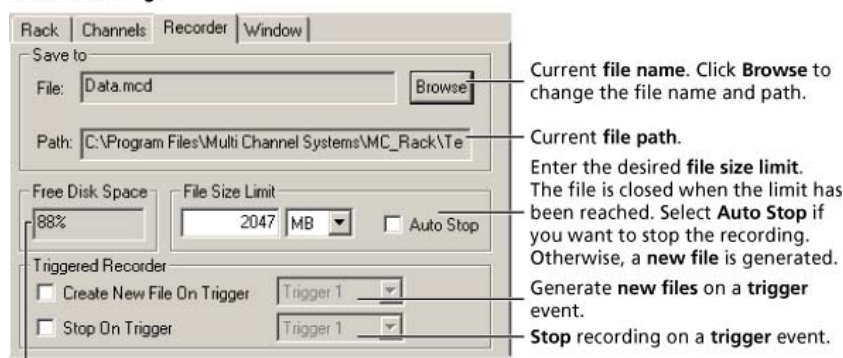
Rack | Channels | Recorder | Window

Save to
File: Data.mcd
Browse
Path: C:\Program Files\Multi Channel Systems\MC_Rack\Te

Free Disk Space
88%
File Size Limit
2047 MB
Auto Stop

Triggered Recorder
Create New File On Trigger
Trigger 1
Stop On Trigger
Trigger 1

Current **file name**. Click **Browse** to change the file name and path.

Current **file path**.

Enter the desired **file size limit**. The file is closed when the limit has been reached. Select **Auto Stop** if you want to stop the recording. Otherwise, a **new file** is generated.

Generate **new files** on a **trigger** event.

**Stop** recording on a **trigger** event.